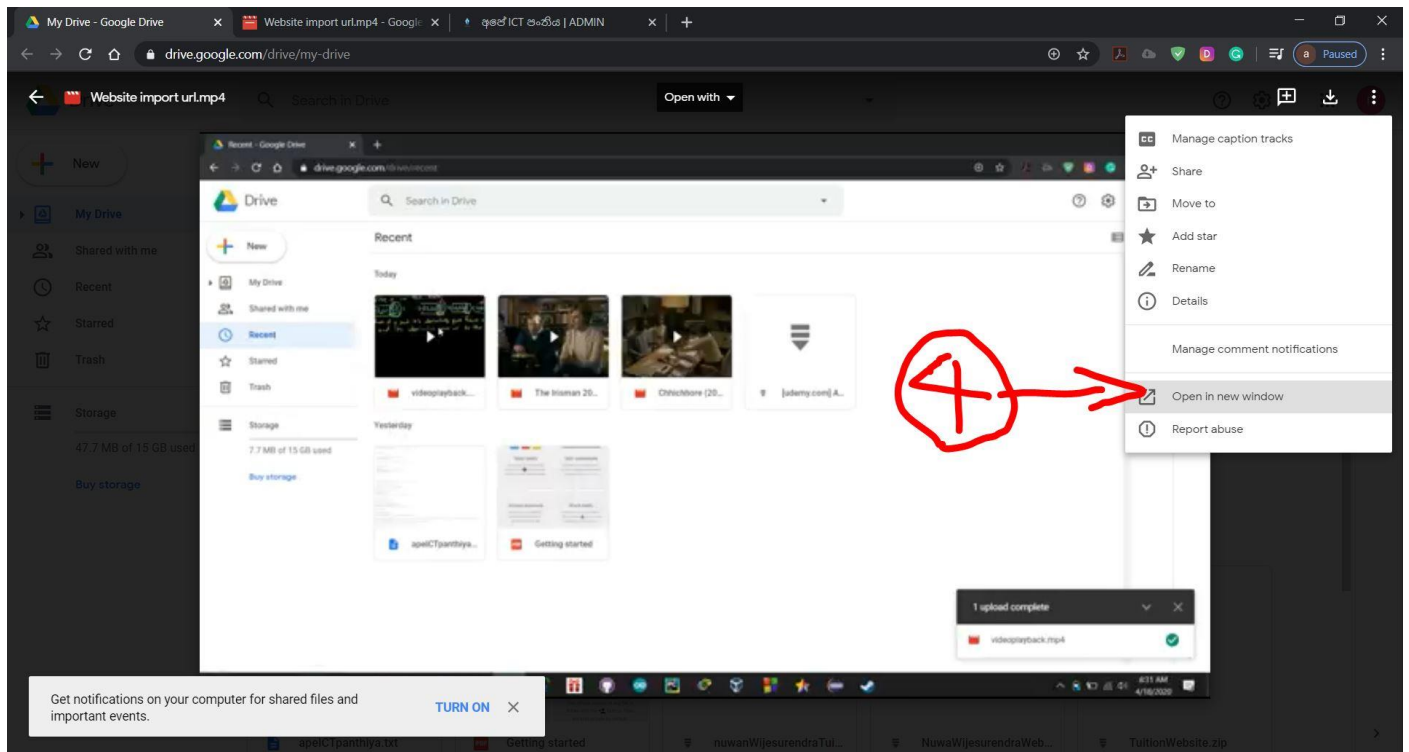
My Drive - Google Drive × Website import url.mp4 - Google × අපේ ICT පංතිය | ADMIN × +

drive.google.com/drive/my-drive

a Paused

Website import url.mp4

Search in Drive

Open with

New

My Drive

Shared with me

Recent

Starred

Trash

Storage

47.7 MB of 15 GB used

Buy storage

Recent - Google Drive × +

drive.google.com/drive/recent

Drive

Search in Drive

New

My Drive

Shared with me

Recent

Starred

Trash

Storage

7.7 MB of 15 GB used

Buy storage

Recent

Today

videoplayback...

The Irishman 20...

Chhichhore (20...

[udemy.com] A...

Yesterday

apeICTpanthiya...

Getting started

1 upload complete

videoplayback.mp4

4:31 AM 4/18/2020

Manage caption tracks

Share

Move to

Add star

Rename

Details

Manage comment notifications

Open in new window

Report abuse

4

Get notifications on your computer for shared files and important events.

TURN ON ×

apeICTpanthiya.txt

Getting started

nuwanWijesurendraTui...

NuwaWijesurendraWeb...

TuitionWebsite.zip